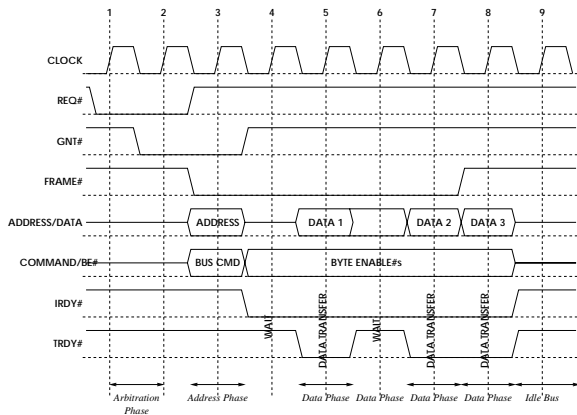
1 2 3 4 5 6 7 8 9

CLOCK

REQ#

GNT#

FRAME#

ADDRESS/DATA

ADDRESS

DATA 1

DATA 2

DATA 3

COMMAND/BE#

BUS CMD

BYTE ENABLE#s

IRDY#

TRDY#

WAIT

DATA TRANSFER

WAIT

DATA TRANSFER

DATA TRANSFER

Arbitration Phase

Address Phase

Data Phase

Data Phase

Data Phase

Data Phase

Idle Bus